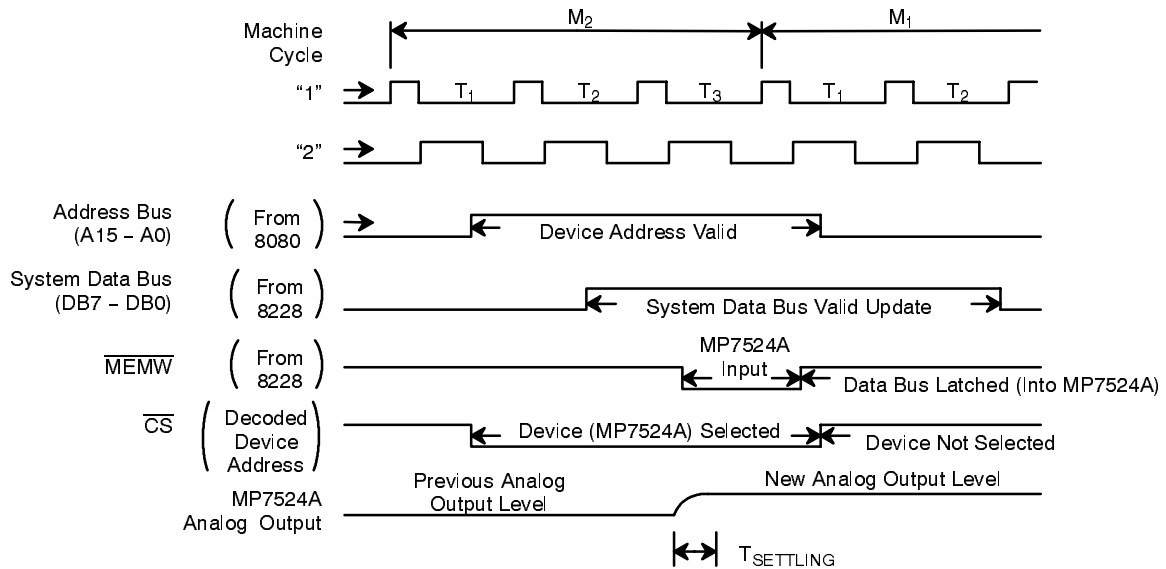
Machine Cycle

$M_2$

$M_1$

“1”

$T_1$

$T_2$

$T_3$

$T_1$

$T_2$

“2”

Address Bus (A15 – A0)

( From 8080 )

Device Address Valid

System Data Bus (DB7 – DB0)

( From 8228 )

System Data Bus Valid Update

$\overline{MEMW}$

( From 8228 )

MP7524A Input

Data Bus Latched (Into MP7524A)

$\overline{CS}$

( Decoded Device Address )

Device (MP7524A) Selected

Device Not Selected

MP7524A Analog Output

Previous Analog Output Level

New Analog Output Level

$T_{SETTLING}$